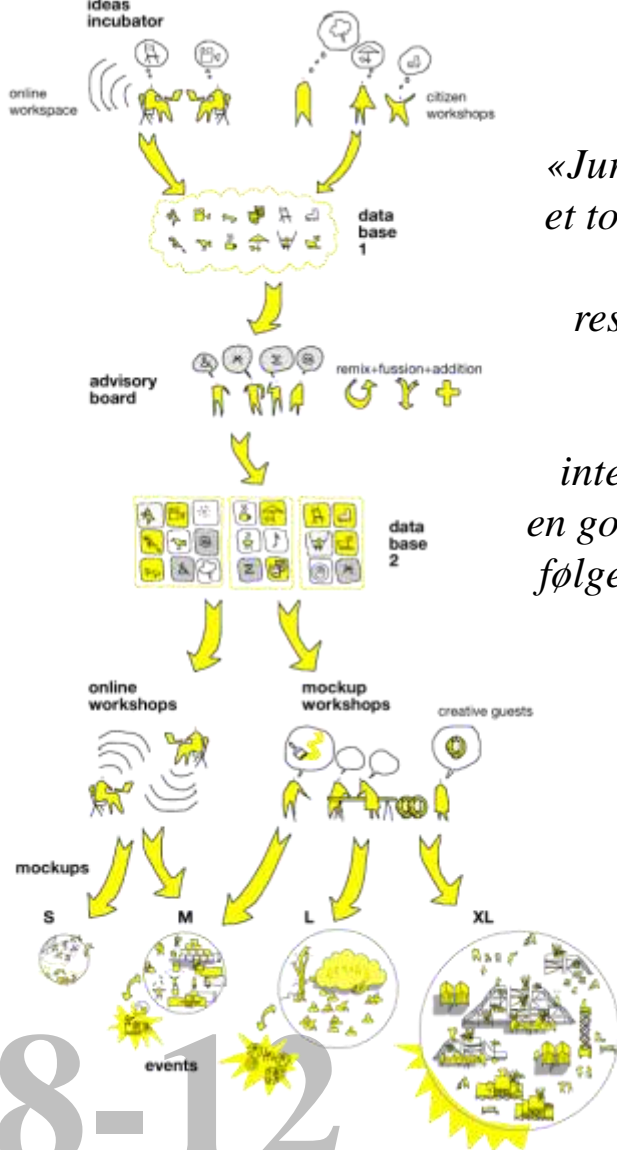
ideas incubator

online workspace

citizen workshops

«Jur

et to

data base 1

res

advisory board

remix+fussion+addition

inte

en go

følge

data base 2

online workshops

mockup workshops

creative guests

mockups

S

M

L

XL

events

8-12